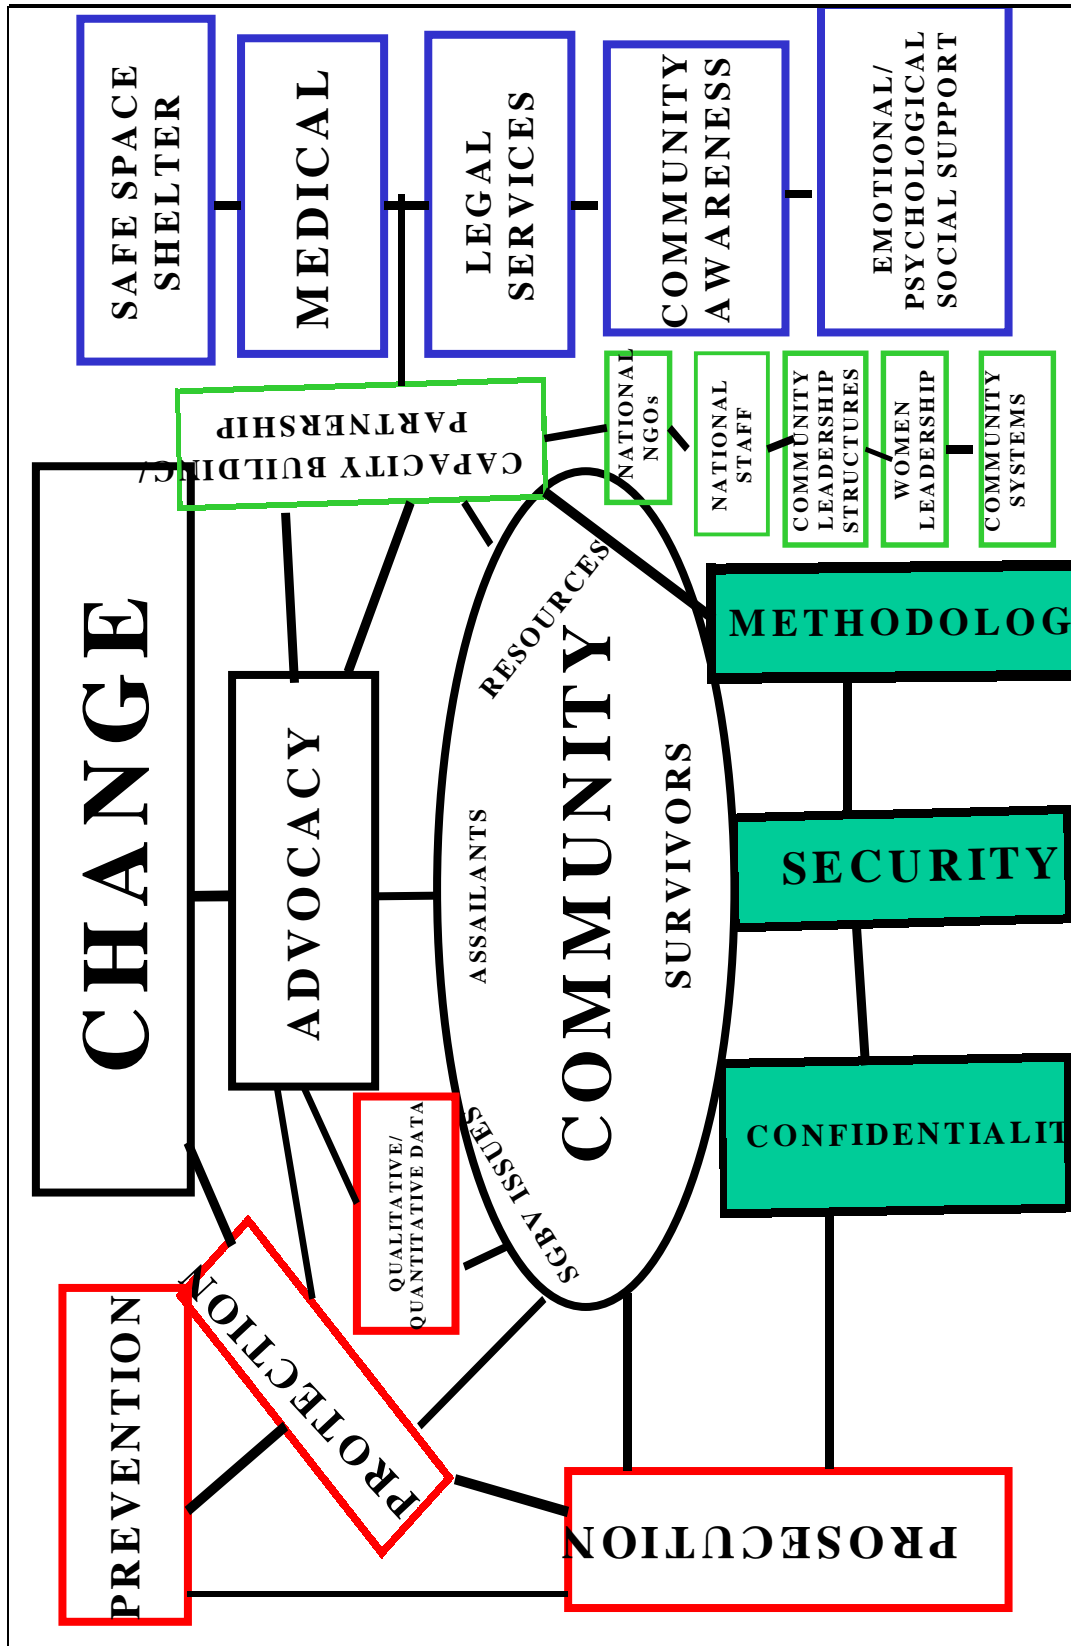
SAFE SPACE SHELTER

MEDICAL

LEGAL SERVICES

COMMUNITY AWARENESS

EMOTIONAL/ PSYCHOLOGICAL SOCIAL SUPPORT

CAPACITY BUILDING/ PARTNERSHIP

NATIONAL NGOs

NATIONAL STAFF

COMMUNITY LEADERSHIP STRUCTURES

WOMEN LEADERSHIP

COMMUNITY SYSTEMS

CHANGE

ADVOCACY

RESOURCES

COMMUNITY

ASSAILANTS

SURVIVORS

SGBV ISSUES

QUALITATIVE/ QUANTITATIVE DATA

METHODOLOG

SECURITY

CONFIDENTIALIT

PREVENTION

PROTECTION

PROSECUTION